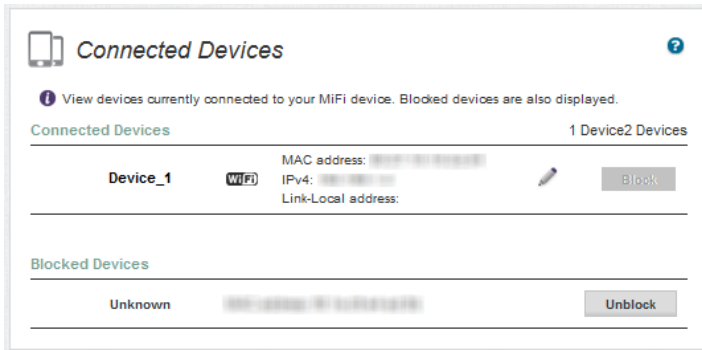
Connected Devices

?

View devices currently connected to your MiFi device. Blocked devices are also displayed.

Connected Devices

1 Device2 Devices

Device_1

WiFi

MAC address: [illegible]
IPv4: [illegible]
Link-Local address:

Block

Blocked Devices

Unknown

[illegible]

Unblock